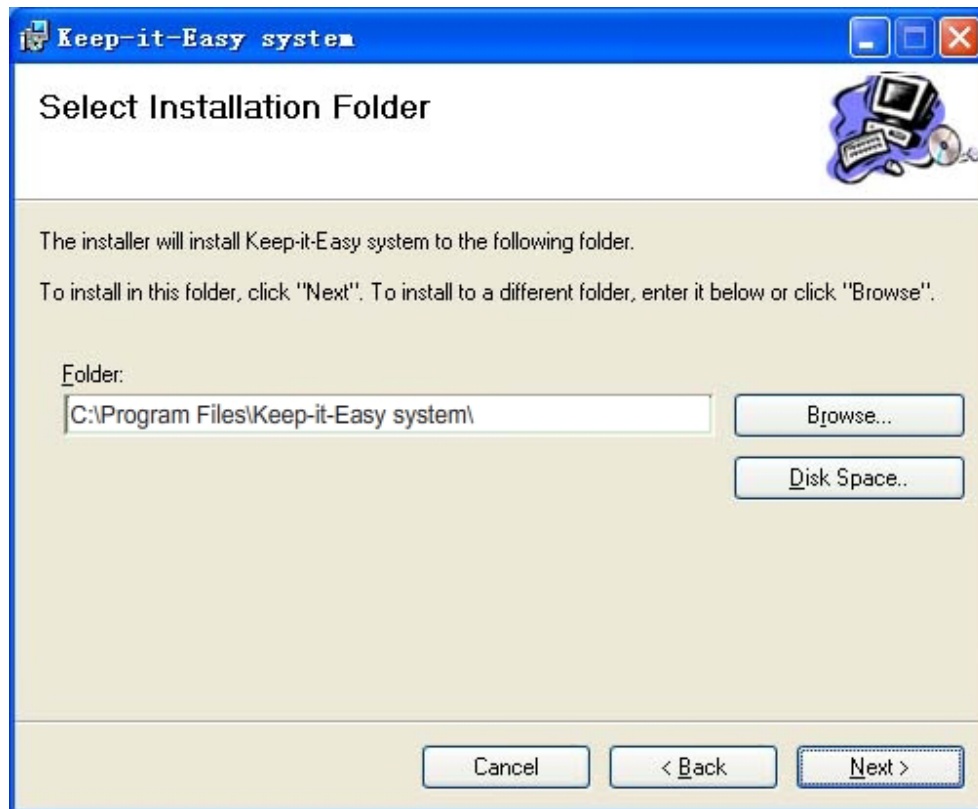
Keep-it-Easy system

Select Installation Folder

The installer will install Keep-it-Easy system to the following folder.

To install in this folder, click "Next". To install to a different folder, enter it below or click "Browse".

Folder:

C:\Program Files\Keep-it-Easy system\

Browse...

Disk Space..

Cancel

< Back

Next >